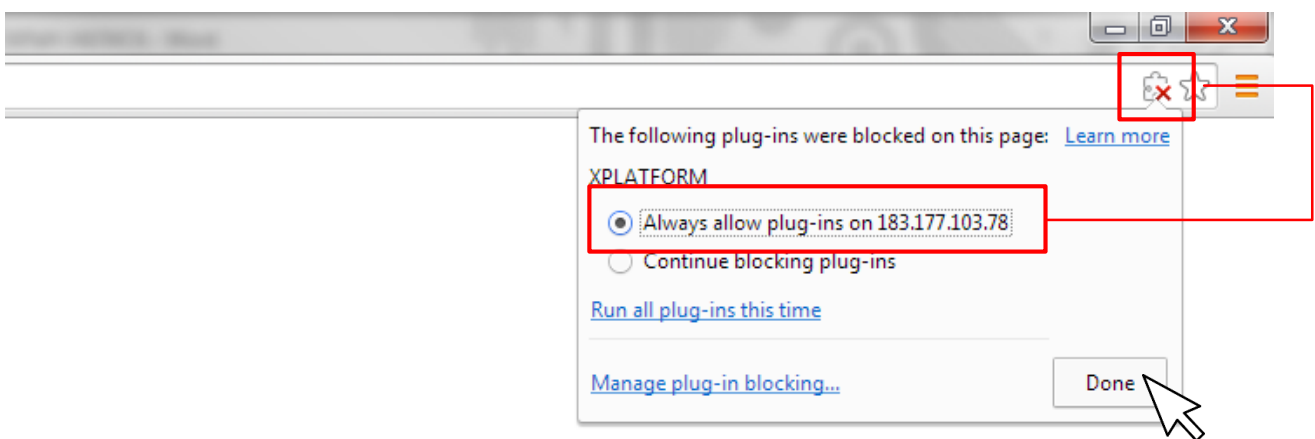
The following plug-ins were blocked on this page: Learn more

XPLATFORM

Always allow plug-ins on 183.177.103.78

Continue blocking plug-ins

Run all plug-ins this time

Manage plug-in blocking...

Done